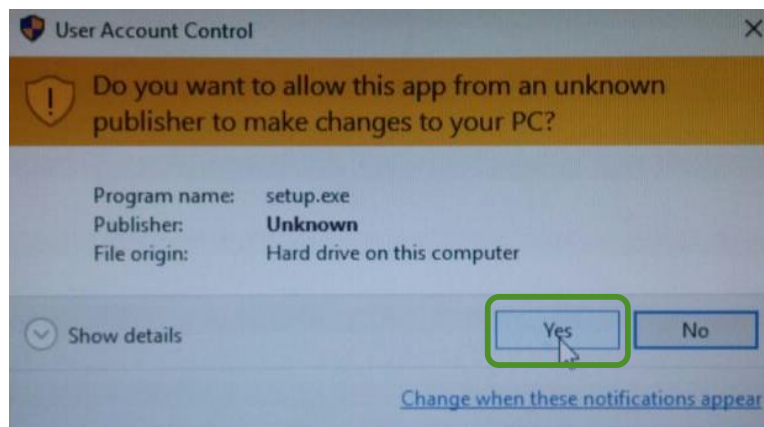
User Account Control

Do you want to allow this app from an unknown publisher to make changes to your PC?

Program name: setup.exe
Publisher: **Unknown**
File origin: Hard drive on this computer

Show details

Yes

No

Change when these notifications appear